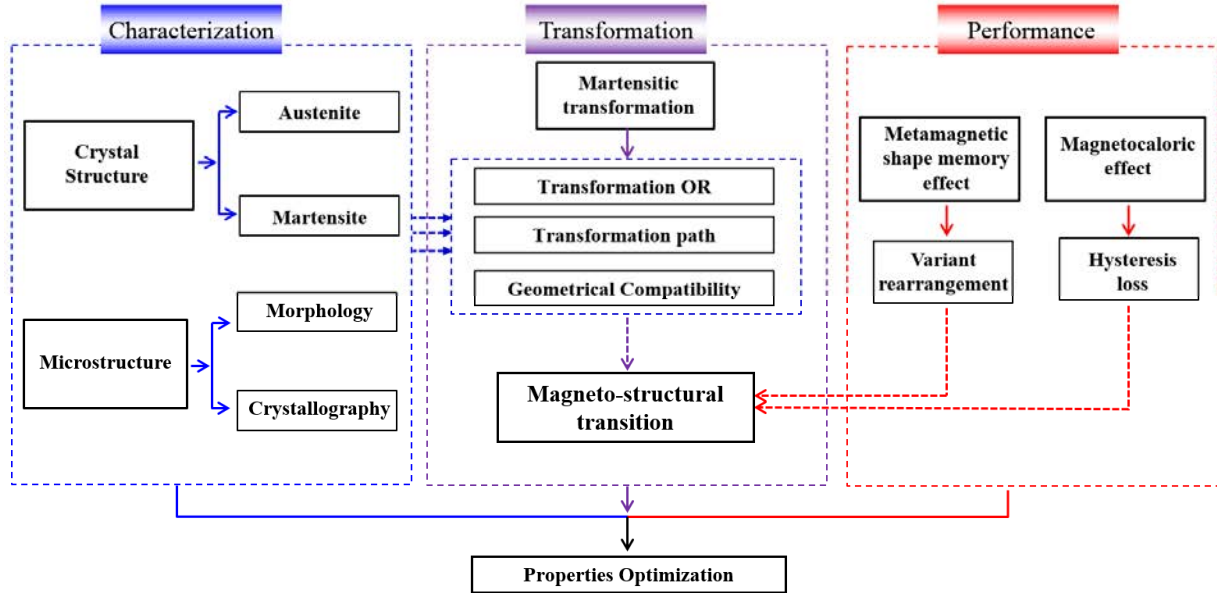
Characterization

Crystal Structure

Austenite

Martensite

Microstructure

Morphology

Crystallography

Transformation

Martensitic transformation

Transformation OR

Transformation path

Geometrical Compatibility

Magneto-structural transition

Performance

Metamagnetic shape memory effect

Variant rearrangement

Magnetocaloric effect

Hysteresis loss

Properties Optimization